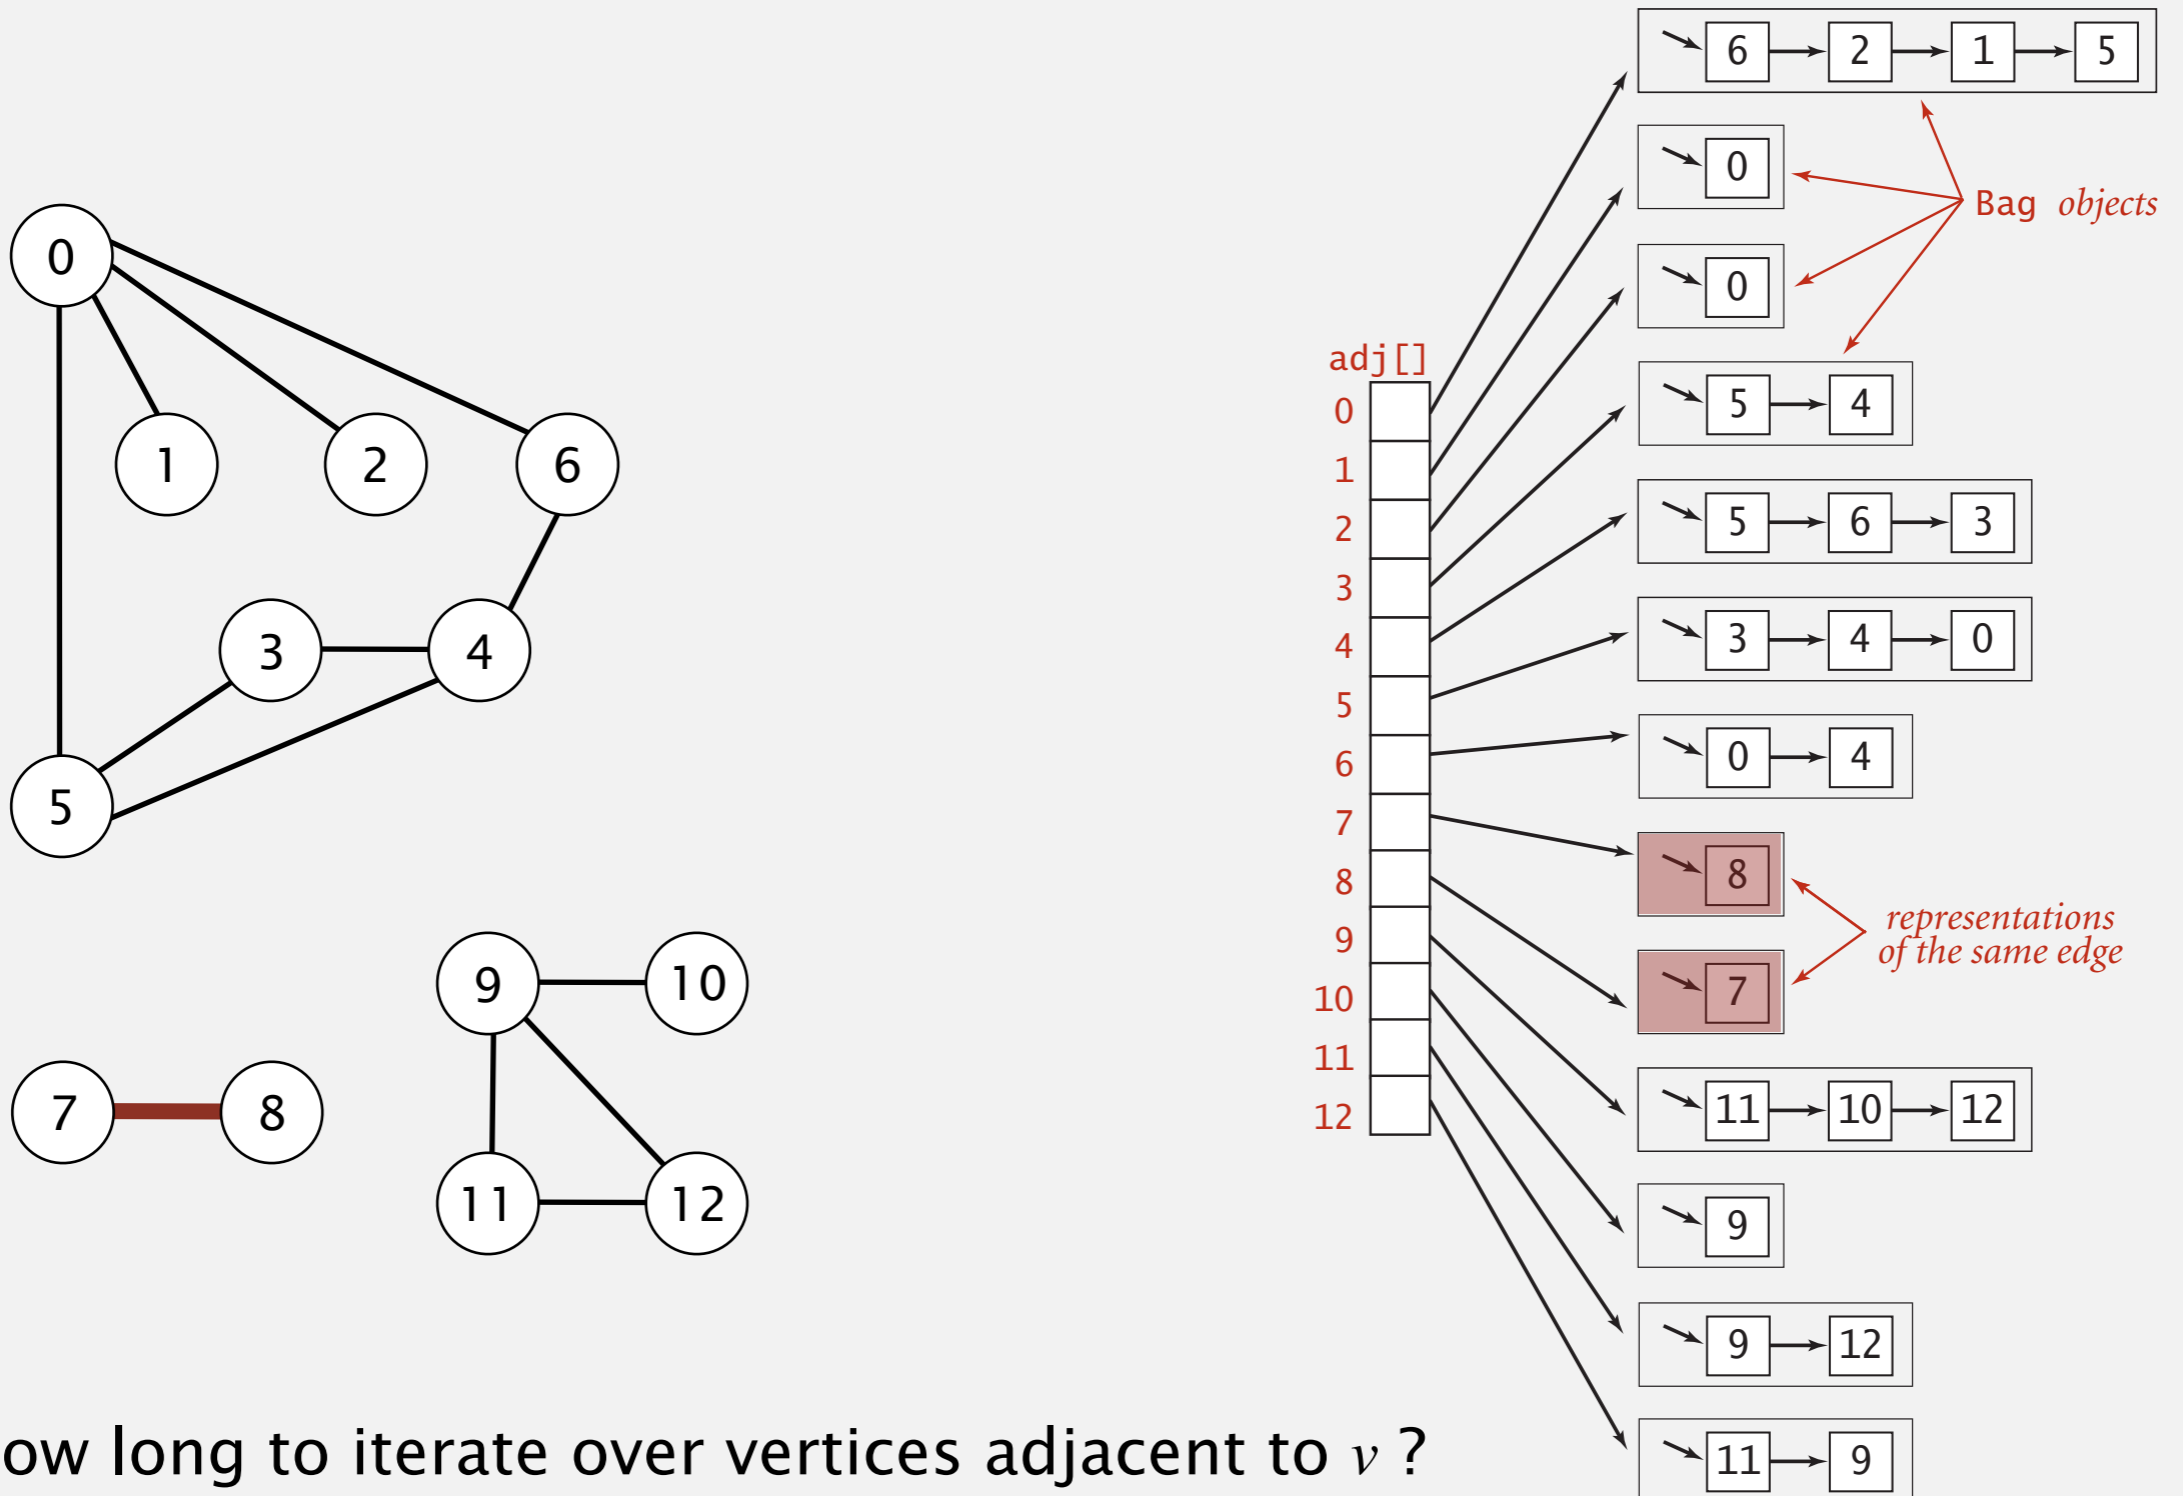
0
1
2
6
3
4
5
9
10
7
8
11
12

adj[]
0
1
2
3
4
5
6
7
8
9
10
11
12

6 → 2 → 1 → 5
0
0
5 → 4
5 → 6 → 3
3 → 4 → 0
0 → 4
8
7
11 → 10 → 12
9
9 → 12
11 → 9

Bag objects

representations of the same edge

ow long to iterate over vertices adjacent to $v$ ?